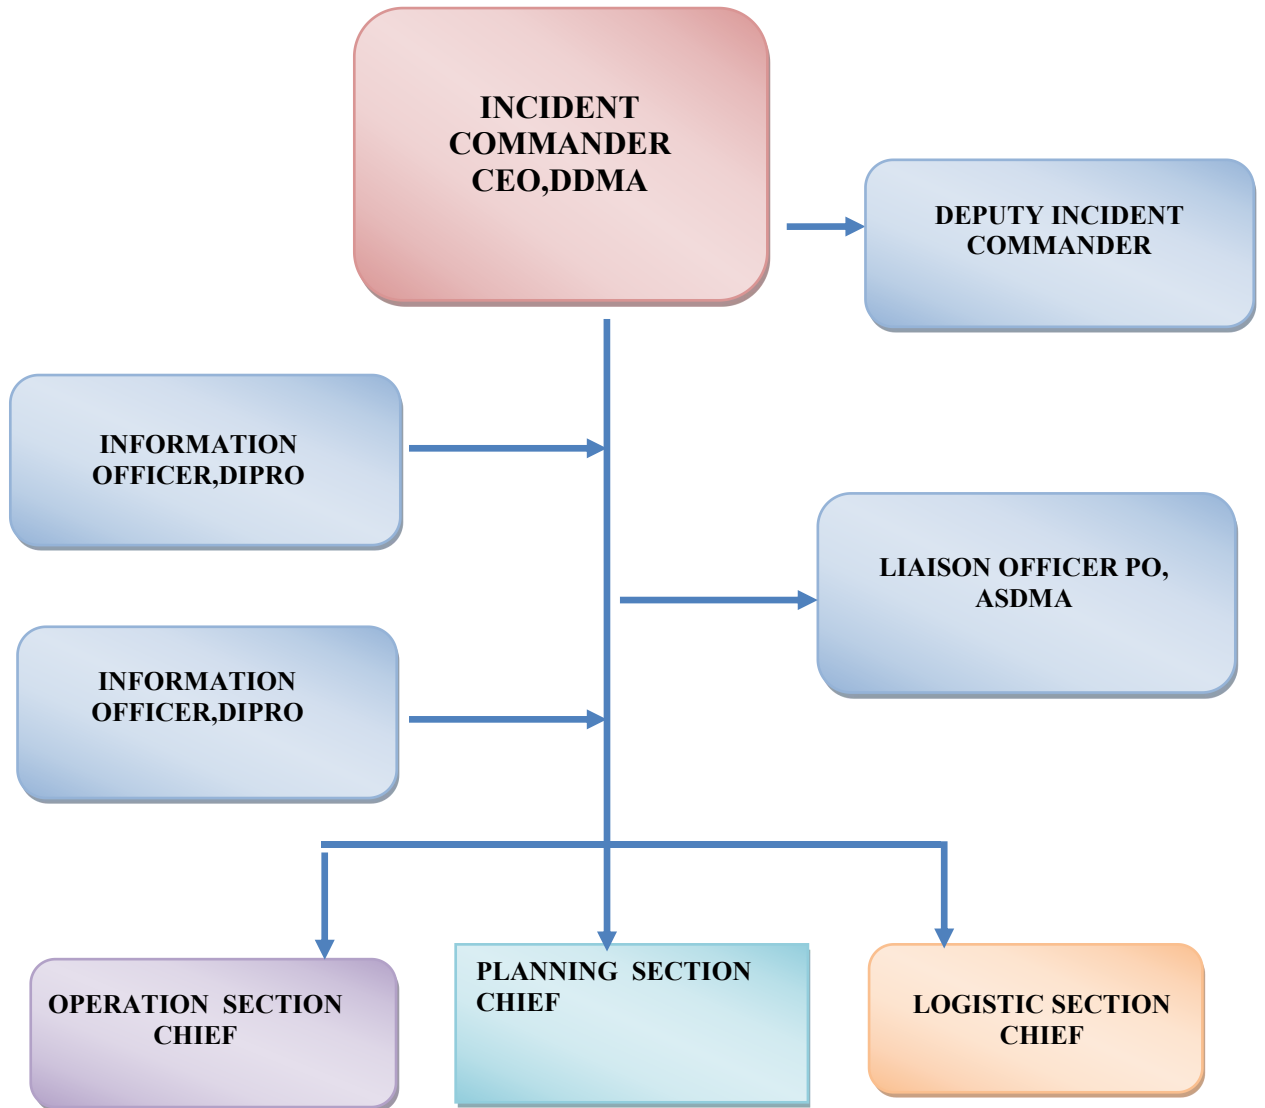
INCIDENT COMMANDER CEO,DDMA

DEPUTY INCIDENT COMMANDER

INFORMATION OFFICER,DIPRO

LIAISON OFFICER PO, ASDMA

INFORMATION OFFICER,DIPRO

OPERATION SECTION CHIEF

PLANNING SECTION CHIEF

LOGISTIC SECTION CHIEF